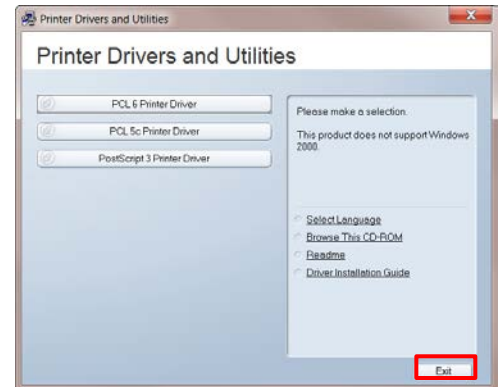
Printer Drivers and Utilities

Printer Drivers and Utilities

PCL 6 Printer Driver

PCL 5c Printer Driver

PostScript 3 Printer Driver

Please make a selection.

This product does not support Windows 2000.

Select Language

Browse This CD-ROM

Readme

Driver Installation Guide

Exit